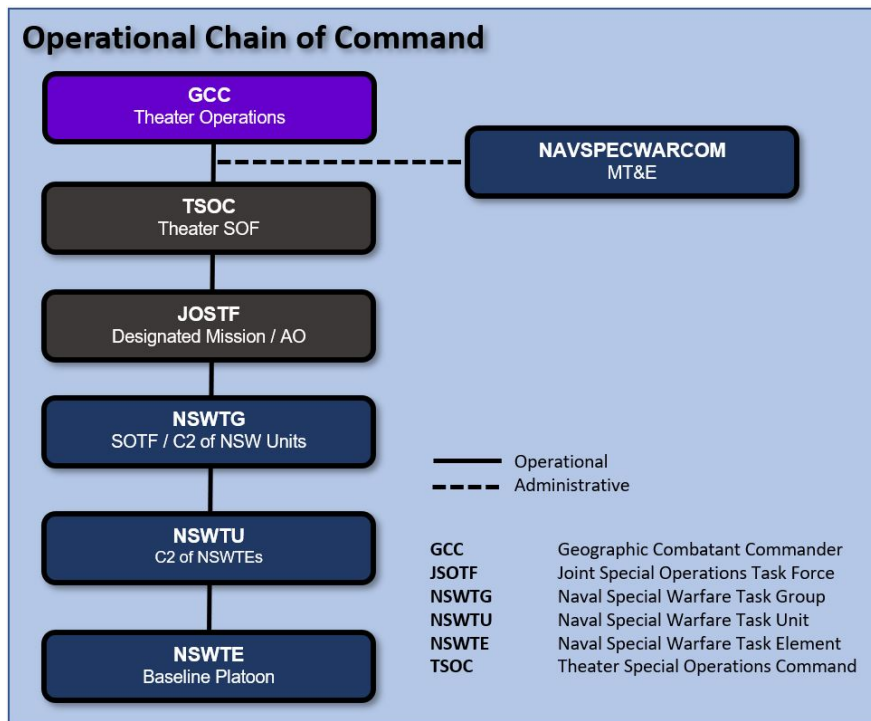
Operational Chain of Command

GCC
Theater Operations

NAVSPECWARCOM
MT&E

TSOC
Theater SOF

JOSTF
Designated Mission / AO

NSWTG
SOTF / C2 of NSW Units

NSWTU
C2 of NSWTEs

NSWTE
Baseline Platoon

Operational
Administrative

| | |
|---|---|
| GCC | Geographic Combatant Commander |
| JSOTF | Joint Special Operations Task Force |
| NSWTG | Naval Special Warfare Task Group |
| NSWTU | Naval Special Warfare Task Unit |
| NSWTE | Naval Special Warfare Task Element |
| TSOC | Theater Special Operations Command |